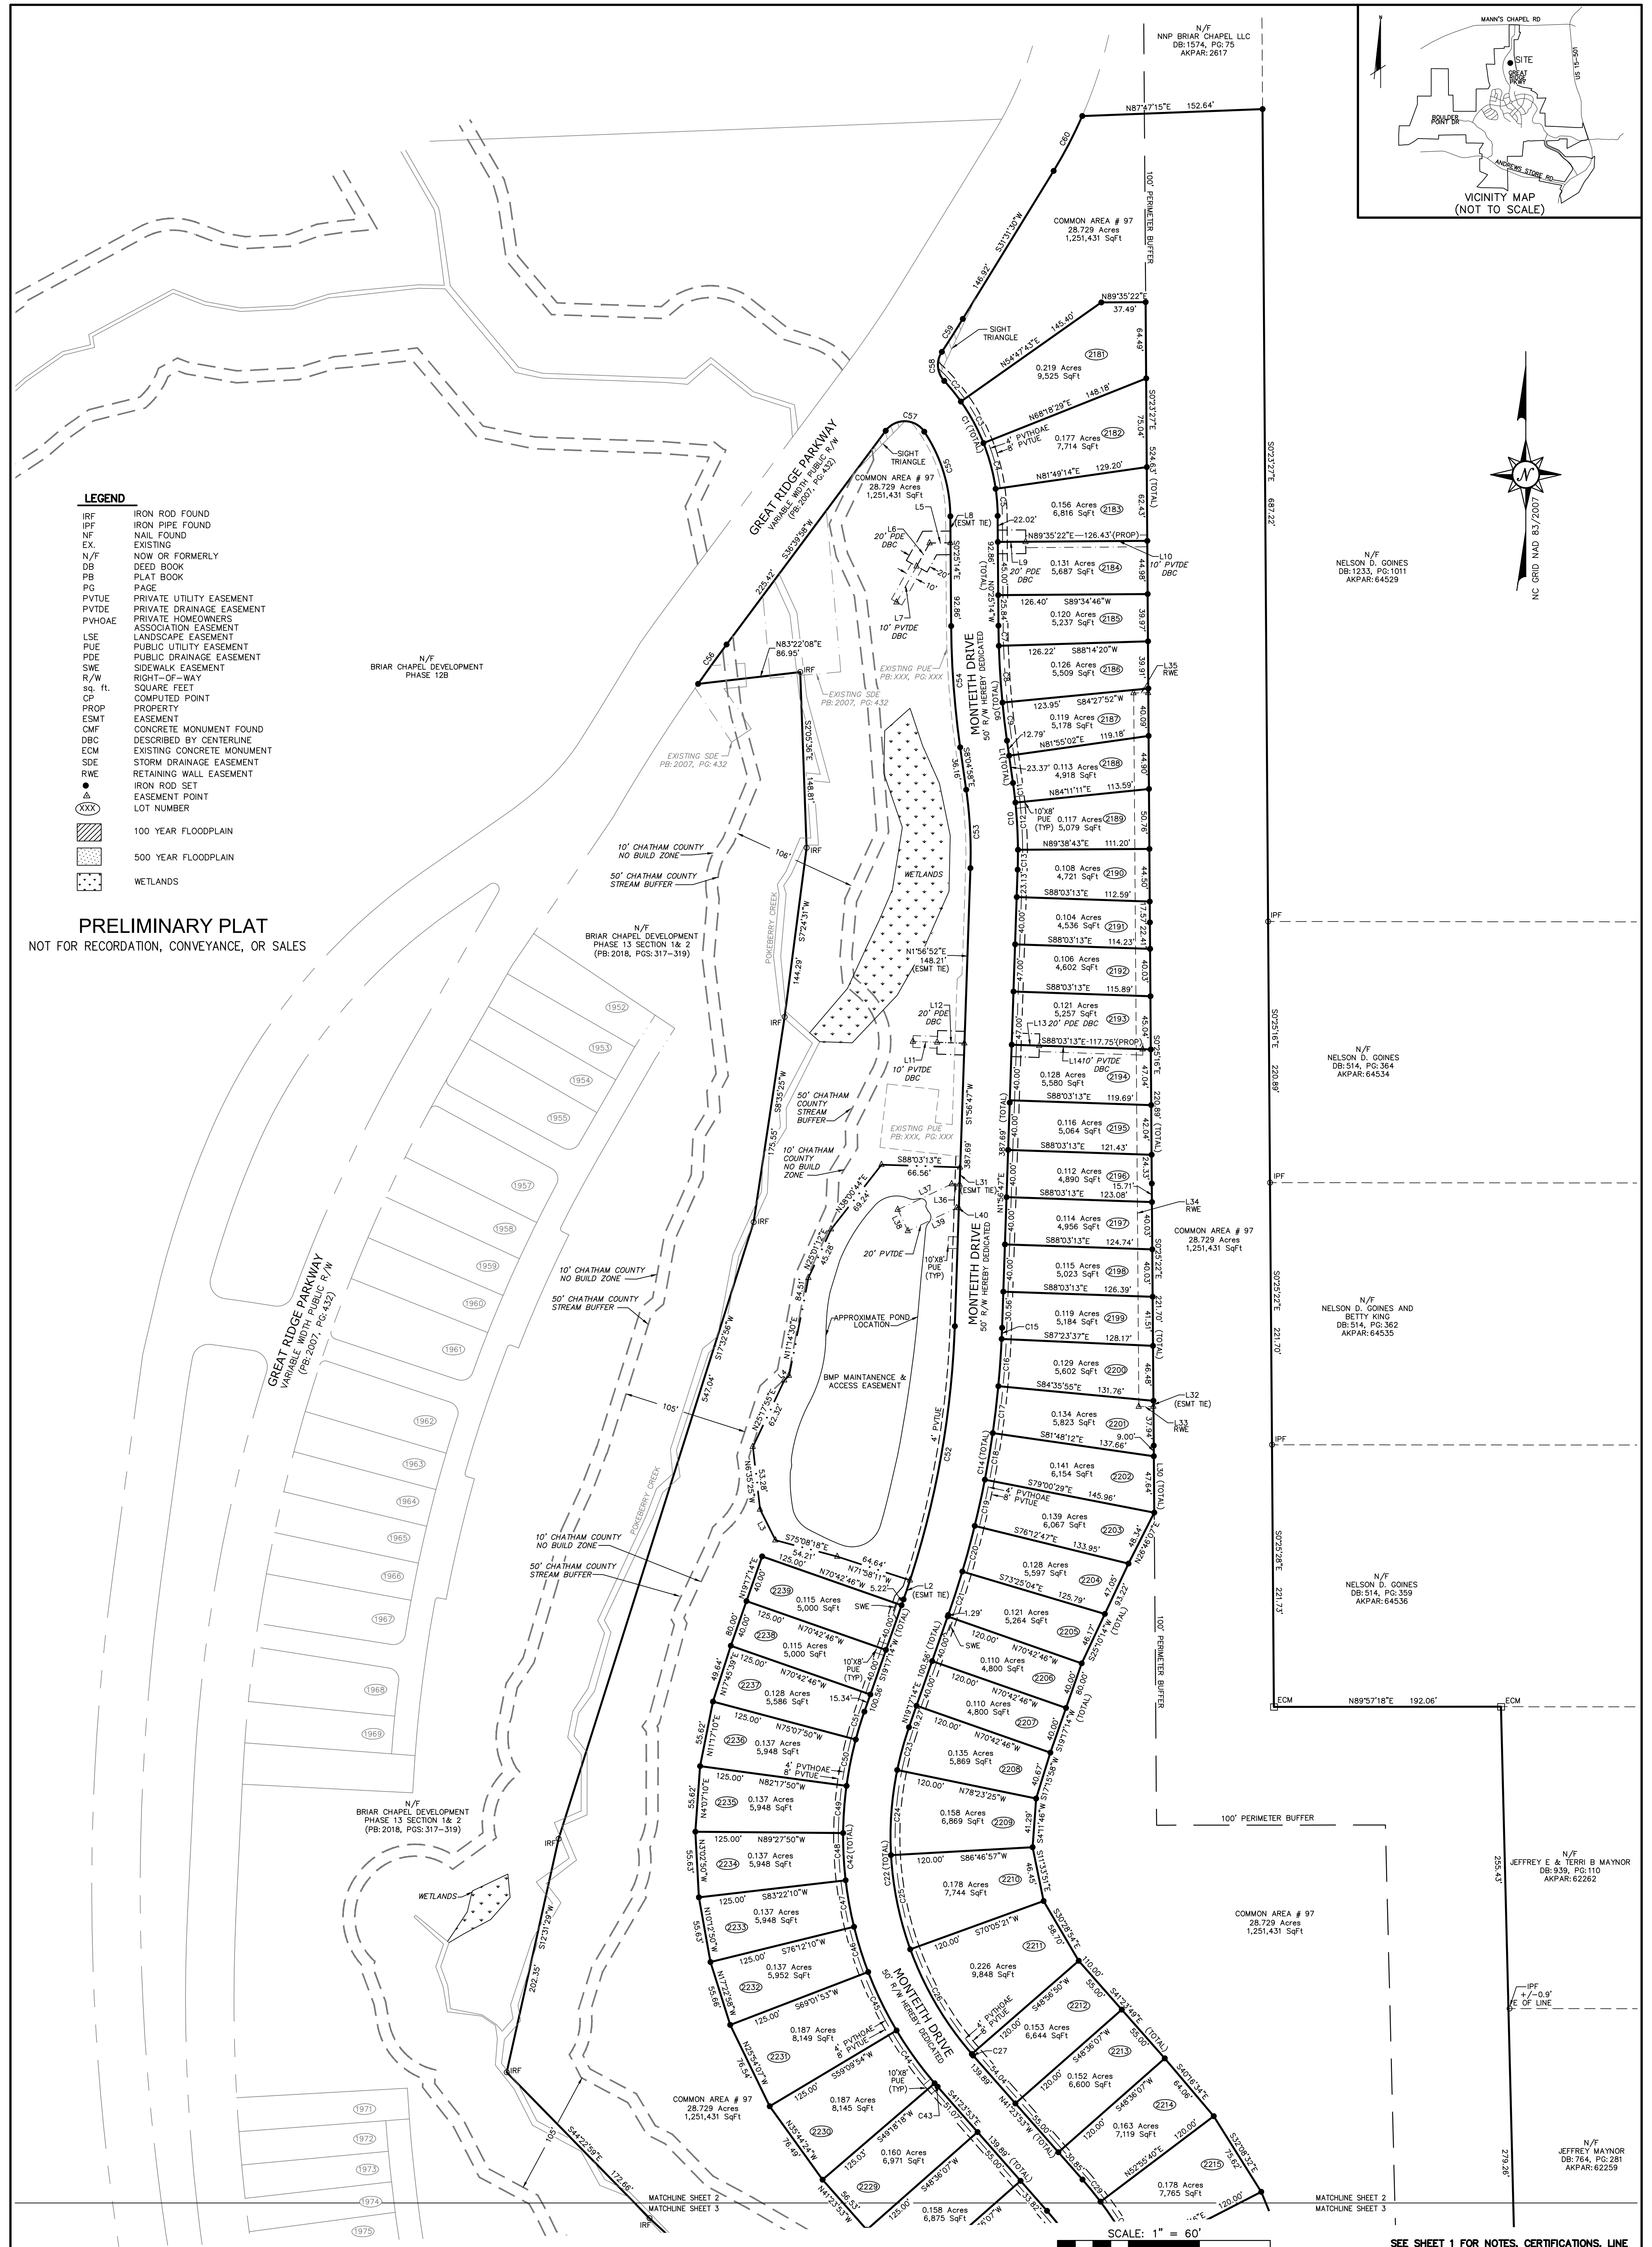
N/F
NNP BRIAR CHAPEL LLC
DB:1574, PG:75
AKPAR: 2617

MANN'S CHAPEL RD
SITE
GREAT RIDGE PKWY
BOULDER POINT DR
ANDREWS STORE RD
VICINITY MAP
(NOT TO SCALE)

N87°47'15"E 152.64'
C60
100' PERIMETER BUFFER
COMMON AREA # 97
28.729 Acres
1,251,431 SqFt

S31°31'30"W 146.92'
N89°35'22"E 37.49'
SIGHT TRIANGLE
N54°47'43"E 145.40'
64.49'
2181
0.219 Acres
9,525 SqFt
C59
C58
C2
C1 (TOTAL)
N68°18'29"E 148.18'
S0°23'27"E
75.04'
4' PVTHOAE
8' PVTUE
0.177 Acres
7,714 SqFt
2182
524.63' (TOTAL)
N81°49'14"E 129.20'
S0°23'27"E 687.22'
C57
SIGHT TRIANGLE
COMMON AREA # 97
28.729 Acres
1,251,431 SqFt
C55
GREAT RIDGE PARKWAY
VARIABLE WIDTH PUBLIC R/W
(PB:2007, PG:432)
S36°39'58"W 225.42'

LEGEND
IRF IRON ROD FOUND
IPF IRON PIPE FOUND
NF NAIL FOUND
EX. EXISTING
N/F NOW OR FORMERLY
DB DEED BOOK
PB PLAT BOOK
PG PAGE
PVTUE PRIVATE UTILITY EASEMENT
PVTDE PRIVATE DRAINAGE EASEMENT
PVHOAE PRIVATE HOMEOWNERS ASSOCIATION EASEMENT
LSE LANDSCAPE EASEMENT
PUE PUBLIC UTILITY EASEMENT
PDE PUBLIC DRAINAGE EASEMENT
SWE SIDEWALK EASEMENT
R/W RIGHT-OF-WAY
sq. ft. SQUARE FEET
CP COMPUTED POINT
PROP PROPERTY
ESMT EASEMENT
CMF CONCRETE MONUMENT FOUND
DBC DESCRIBED BY CENTERLINE
ECM EXISTING CONCRETE MONUMENT
SDE STORM DRAINAGE EASEMENT
RWE RETAINING WALL EASEMENT
IRON ROD SET
EASEMENT POINT
XXX LOT NUMBER
100 YEAR FLOODPLAIN
500 YEAR FLOODPLAIN
WETLANDS

PRELIMINARY PLAT
NOT FOR RECORDATION, CONVEYANCE, OR SALES

L5
L8 (ESMT TIE)
L6 20' PDE DBC
22.02'
0.156 Acres
6,816 SqFt
2183
62.43'
N89°35'22"E 126.43'(PROP)
L10 10' PVTDE DBC
L9 20' PDE DBC
0.131 Acres
5,687 SqFt
2184
44.98'
S89°34'46"W 126.40'
0.120 Acres
5,237 SqFt
2185
39.97'
S88°14'20"W 126.22'
0.126 Acres
5,509 SqFt
2186
39.91'
L35 RWE
S84°27'52"W 123.95'
0.119 Acres
5,178 SqFt
2187
40.09'
12.79'
N81°55'02"E 119.18'
23.37'
0.113 Acres
4,918 SqFt
2188
44.90'
N84°11'11"E 113.59'
10'X8' PUE (TYP)
0.117 Acres
5,079 SqFt
2189
50.76'
N89°38'43"E 111.20'
0.108 Acres
4,721 SqFt
2190
44.50'
S88°03'13"E 112.59'
0.104 Acres
4,536 SqFt
2191
22.41'
S88°03'13"E 114.23'
0.106 Acres
4,602 SqFt
2192
40.03'
S88°03'13"E 115.89'
0.121 Acres
5,257 SqFt
2193
45.04'
L13 20' PDE DBC
S88°03'13"E 117.75'(PROP)
L14 10' PVTDE DBC
0.128 Acres
5,580 SqFt
2194
47.04'
S88°03'13"E 119.69'
0.116 Acres
5,064 SqFt
2195
42.04'
220.89' (TOTAL)
S88°03'13"E 121.43'
0.112 Acres
4,890 SqFt
2196
24.33'
15.71'
S88°03'13"E 123.08'
L34 RWE
0.114 Acres
4,956 SqFt
2197
40.03'
S88°03'13"E 124.74'
0.115 Acres
5,023 SqFt
2198
40.03'
S88°03'13"E 126.39'
0.119 Acres
5,184 SqFt
2199
41.51'
221.70' (TOTAL)
S87°23'37"E 128.17'
C15
0.129 Acres
5,602 SqFt
2200
46.48'
S84°35'55"E 131.76'
L32 (ESMT TIE)
0.134 Acres
5,823 SqFt
2201
9.00'
L33 RWE
S81°48'12"E 137.66'
0.141 Acres
6,154 SqFt
2202
47.64'
L30 (TOTAL)
S79°00'29"E 145.96'
4' PVTHOAE
8' PVTUE
0.139 Acres
6,067 SqFt
2203
48.34'
S76°12'47"E 133.95'
N26°46'07"E
0.128 Acres
5,597 SqFt
2204
47.05'
S73°25'04"E 125.79'
93.22' (TOTAL)
1.29'
0.121 Acres
5,264 SqFt
2205
46.17'
SWE
120.00'
N70°42'46"W
0.110 Acres
4,800 SqFt
2206
40.00'
S25°10'14"W
120.00'
N70°42'46"W
0.110 Acres
4,800 SqFt
2207
40.00'
S19°17'14"W
120.00'
N70°42'46"W
0.135 Acres
5,869 SqFt
2208
40.67'
S17°15'58"W
120.00'
N78°23'25"W
0.158 Acres
6,869 SqFt
2209
41.29'
S14°11'46"W
120.00'
S86°46'57"W
0.178 Acres
7,744 SqFt
2210
46.45'
S11°33'51"E
120.00'
S70°05'21"W
0.226 Acres
9,848 SqFt
2211
58.70'
S32°28'54"E
110.00'
S48°56'50"W
4' PVTHOAE
8' PVTUE
120.00'
0.153 Acres
6,644 SqFt
2212
55.00'
S41°23'49"E (TOTAL)
C27
54.04'
120.00'
S48°36'07"W
0.152 Acres
6,600 SqFt
2213
55.00'
S40°18'34"E
120.00'
S48°36'07"W
0.163 Acres
7,119 SqFt
2214
64.06'
120.00'
N52°55'40"E
0.178 Acres
7,765 SqFt
2215
75.62'
S37°08'32"E
120.00'
139.89' (TOTAL)
N41°23'53"W (TOTAL)
55.00'
30.85'
C29

L7 10' PVTDE DBC
20'
10'
S0°25'14"E
92.86'
N0°25'14"W
45.00'
(TOTAL)
25.84'
92.86'
MONTEITH DRIVE
50' R/W HEREBY DEDICATED
C54
S8°04'58"E
36.16'
C53
N83°22'08"E 86.95'
IRF
EXISTING PUE PB: XXX, PG: XXX
EXISTING SDE PB: 2007, PG: 432
C56
N/F
BRIAR CHAPEL DEVELOPMENT
PHASE 12B
EXISTING SDE PB:2007, PG:432
S2°05'36"E
148.81'
10' CHATHAM COUNTY NO BUILD ZONE
50' CHATHAM COUNTY STREAM BUFFER
106'
IRF
WETLANDS
POKEBERRY CREEK
S7°24'31"W
144.29'
N/F
BRIAR CHAPEL DEVELOPMENT
PHASE 13 SECTION 1& 2
(PB: 2018, PGS: 317-319)
N1°56'52"E
148.21'
(ESMT TIE)
L12 20' PDE DBC
L11 10' PVTDE DBC
IRF
S8°35'25"W
175.55'
1952
1953
1954
1955
1957
1958
1959
1960
1961
1962
1963
1964
1965
1966
1967
1968
1969
50' CHATHAM COUNTY STREAM BUFFER
10' CHATHAM COUNTY NO BUILD ZONE
EXISTING PUE PB: XXX, PG: XXX
S1°56'47"W
387.69' (TOTAL)
N1°56'47"E
S88°03'13"E 66.56'
L31 (ESMT TIE)
L36
L37
L38
L39
L40
N38°00'44"E 69.24'
20' PVTDE
10'X8' PUE (TYP)
MONTEITH DRIVE
50' R/W HEREBY DEDICATED
IRF
N25°20'12"E 45.28'
84.51'
N11°14'30"E
APPROXIMATE POND LOCATION
BMP MAINTENANCE & ACCESS EASEMENT
10' CHATHAM COUNTY NO BUILD ZONE
50' CHATHAM COUNTY STREAM BUFFER
S17°32'56"W
547.04'
GREAT RIDGE PARKWAY
VARIABLE WIDTH PUBLIC R/W
(PB:2007, PG:432)
105'
L4
N25°17'55"E 62.32'
N6°35'25"W 53.28'
L3
4' PVTUE
C52
S75°08'18"E 54.21'
64.64'
N71°58'11"W 5.22'
L2 (ESMT TIE)
10' CHATHAM COUNTY NO BUILD ZONE
50' CHATHAM COUNTY STREAM BUFFER
POKEBERRY CREEK
125.00'
N19°17'14"E
40.00'
2239
N70°42'46"W
0.115 Acres
5,000 SqFt
SWE
125.00'
80.00'
40.00'
2238
N70°42'46"W
0.115 Acres
5,000 SqFt
10'X8' PUE (TYP)
S19°17'14"W (TOTAL)
125.00'
49.64'
N17°45'39"E
2237
N70°42'46"W
0.128 Acres
5,586 SqFt
15.34'
100.56' (TOTAL)
N19°17'14"E
19.27'
125.00'
55.62'
N11°11'10"E
2236
N75°07'50"W
0.137 Acres
5,948 SqFt
4' PVTHOAE
8' PVTUE
125.00'
55.62'
N4°07'10"E
2235
N82°17'50"W
0.137 Acres
5,948 SqFt
C49
125.00'
55.63'
N3°02'50"W
2234
N89°27'50"W
0.137 Acres
5,948 SqFt
C48
C42 (TOTAL)
C22 (TOTAL)
125.00'
55.63'
N10°12'50"W
2233
S83°22'10"W
0.137 Acres
5,948 SqFt
C47
125.00'
55.66'
N17°22'58"W
2232
S76°12'10"W
0.137 Acres
5,952 SqFt
C46
125.00'
76.54'
N25°54'07"W
2231
S69°01'53"W
0.187 Acres
8,149 SqFt
C45
4' PVTHOAE
8' PVTUE
MONTEITH DRIVE
50' R/W HEREBY DEDICATED
125.00'
76.49'
N35°54'24"W
2230
S59°09'54"W
0.187 Acres
8,145 SqFt
10'X8' PUE (TYP)
C44
S41°23'53"E
C43
51.07'
125.03'
S49°18'18"W
0.160 Acres
6,971 SqFt
S48°36'07"W
2229
56.53'
N41°23'53"W
N/F
BRIAR CHAPEL DEVELOPMENT
PHASE 13 SECTION 1& 2
(PB: 2018, PGS: 317-319)
IRF
WETLANDS
S12°31'29"W
202.35'
IRF
COMMON AREA # 97
28.729 Acres
1,251,431 SqFt
105'
S44°22'59"E 172.66'
1971
1972
1973
1974
1975
MATCHLINE SHEET 2
MATCHLINE SHEET 3
IRF
125.00'
0.158 Acres
6,875 SqFt
MATCHLINE SHEET 2
MATCHLINE SHEET 3
SCALE: 1" = 60'
SEE SHEET 1 FOR NOTES, CERTIFICATIONS, LINE

NC GRID NAD 83/2007
N/F
NELSON D. GOINES
DB:1233, PG:1011
AKPAR: 64529
IPF
S0°25'16"E 220.89'
N/F
NELSON D. GOINES
DB: 514, PG: 364
AKPAR: 64534
IPF
COMMON AREA # 97
28.729 Acres
1,251,431 SqFt
S0°25'22"E
S0°25'22"E 221.70'
N/F
NELSON D. GOINES AND
BETTY KING
DB: 514, PG: 362
AKPAR: 64535
IPF
S0°25'28"E 221.73'
N/F
NELSON D. GOINES
DB: 514, PG: 359
AKPAR: 64536
100' PERIMETER BUFFER
ECM N89°57'18"E 192.06' ECM
100' PERIMETER BUFFER
N/F
JEFFREY E & TERRI B MAYNOR
DB: 939, PG: 110
AKPAR: 62262
255.43'
COMMON AREA # 97
28.729 Acres
1,251,431 SqFt
IPF
+/-0.9'
E OF LINE
N/F
JEFFREY MAYNOR
DB: 764, PG: 281
AKPAR: 62259
279.26'